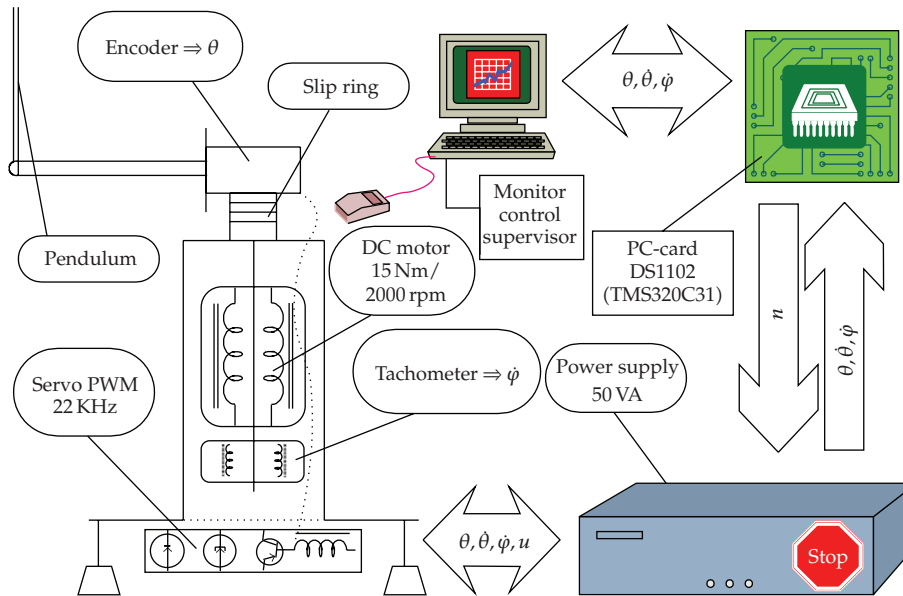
Encoder $\Rightarrow \theta$

Slip ring

$\theta, \dot{\theta}, \dot{\varphi}$

Monitor control supervisor

PC-card DS1102 (TMS320C31)

Pendulum

DC motor 15 Nm/ 2000 rpm

$n$

$\theta, \dot{\theta}, \dot{\varphi}$

Servo PWM 22 KHz

Tachometer $\Rightarrow \dot{\varphi}$

Power supply 50 VA

$\theta, \dot{\theta}, \dot{\varphi}, u$

Stop